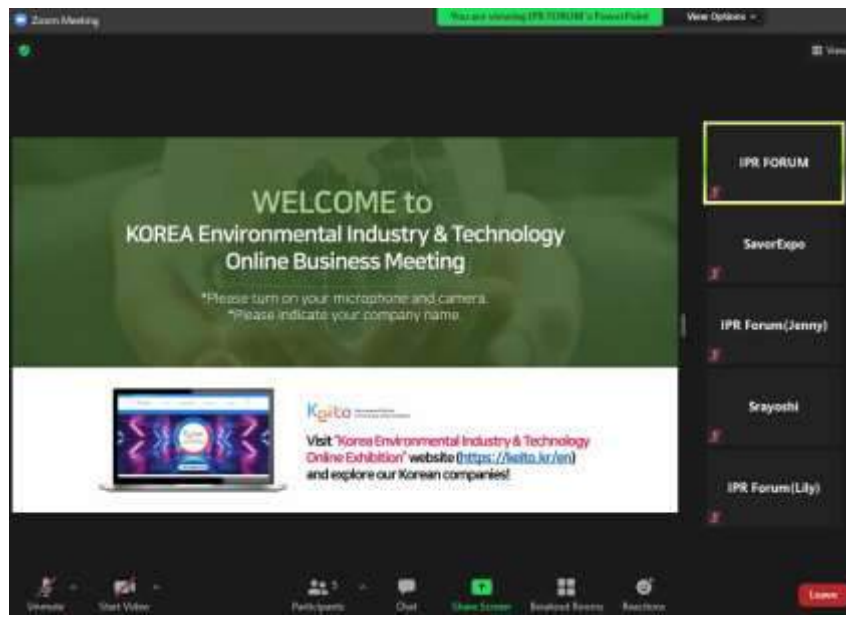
Zoom Meeting

You are viewing IPR FORUM's PowerPoint

View Options

View

WELCOME to
KOREA Environmental Industry & Technology
Online Business Meeting

*Please turn on your microphone and camera.
*Please indicate your company name.

Keito

Visit "Korea Environmental Industry & Technology Online Exhibition" website (https://keito.kr/en) and explore our Korean companies!

IPR FORUM

SavorExpo

IPR Forum(Jenny)

Srayoshi

IPR Forum(Lily)

Unmute

Start Video

Participants

Chat

Share Screen

Breakout Rooms

Reactions

Leave